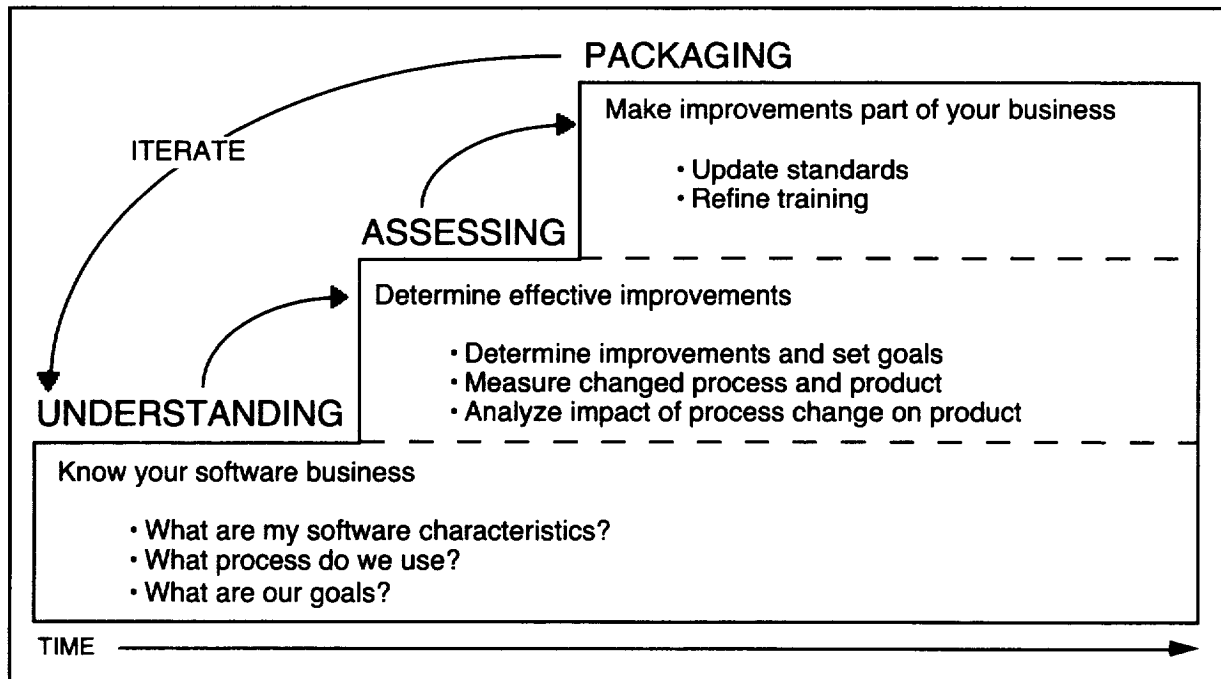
PACKAGING

ITERATE

Make improvements part of your business

• Update standards
• Refine training

ASSESSING

Determine effective improvements

• Determine improvements and set goals
• Measure changed process and product
• Analyze impact of process change on product

UNDERSTANDING

Know your software business

• What are my software characteristics?
• What process do we use?
• What are our goals?

TIME